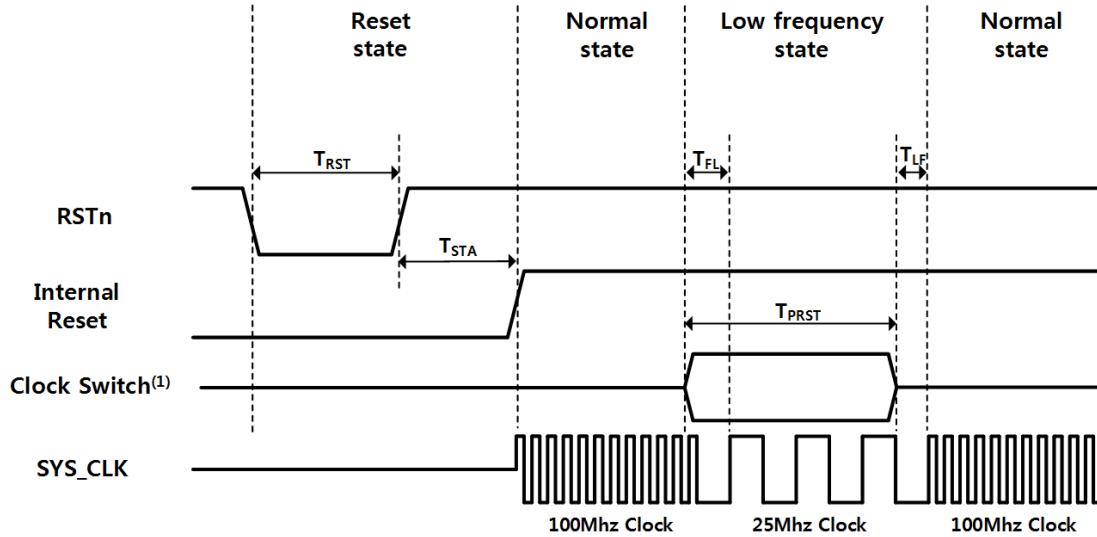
Reset state

Normal state

Low frequency state

Normal state

$T_{RST}$

$T_{FL}$

$T_{LF}$

RSTn

$T_{STA}$

Internal Reset

$T_{PRST}$

Clock Switch$^{(1)}$

SYS_CLK

100Mhz Clock

25Mhz Clock

100Mhz Clock